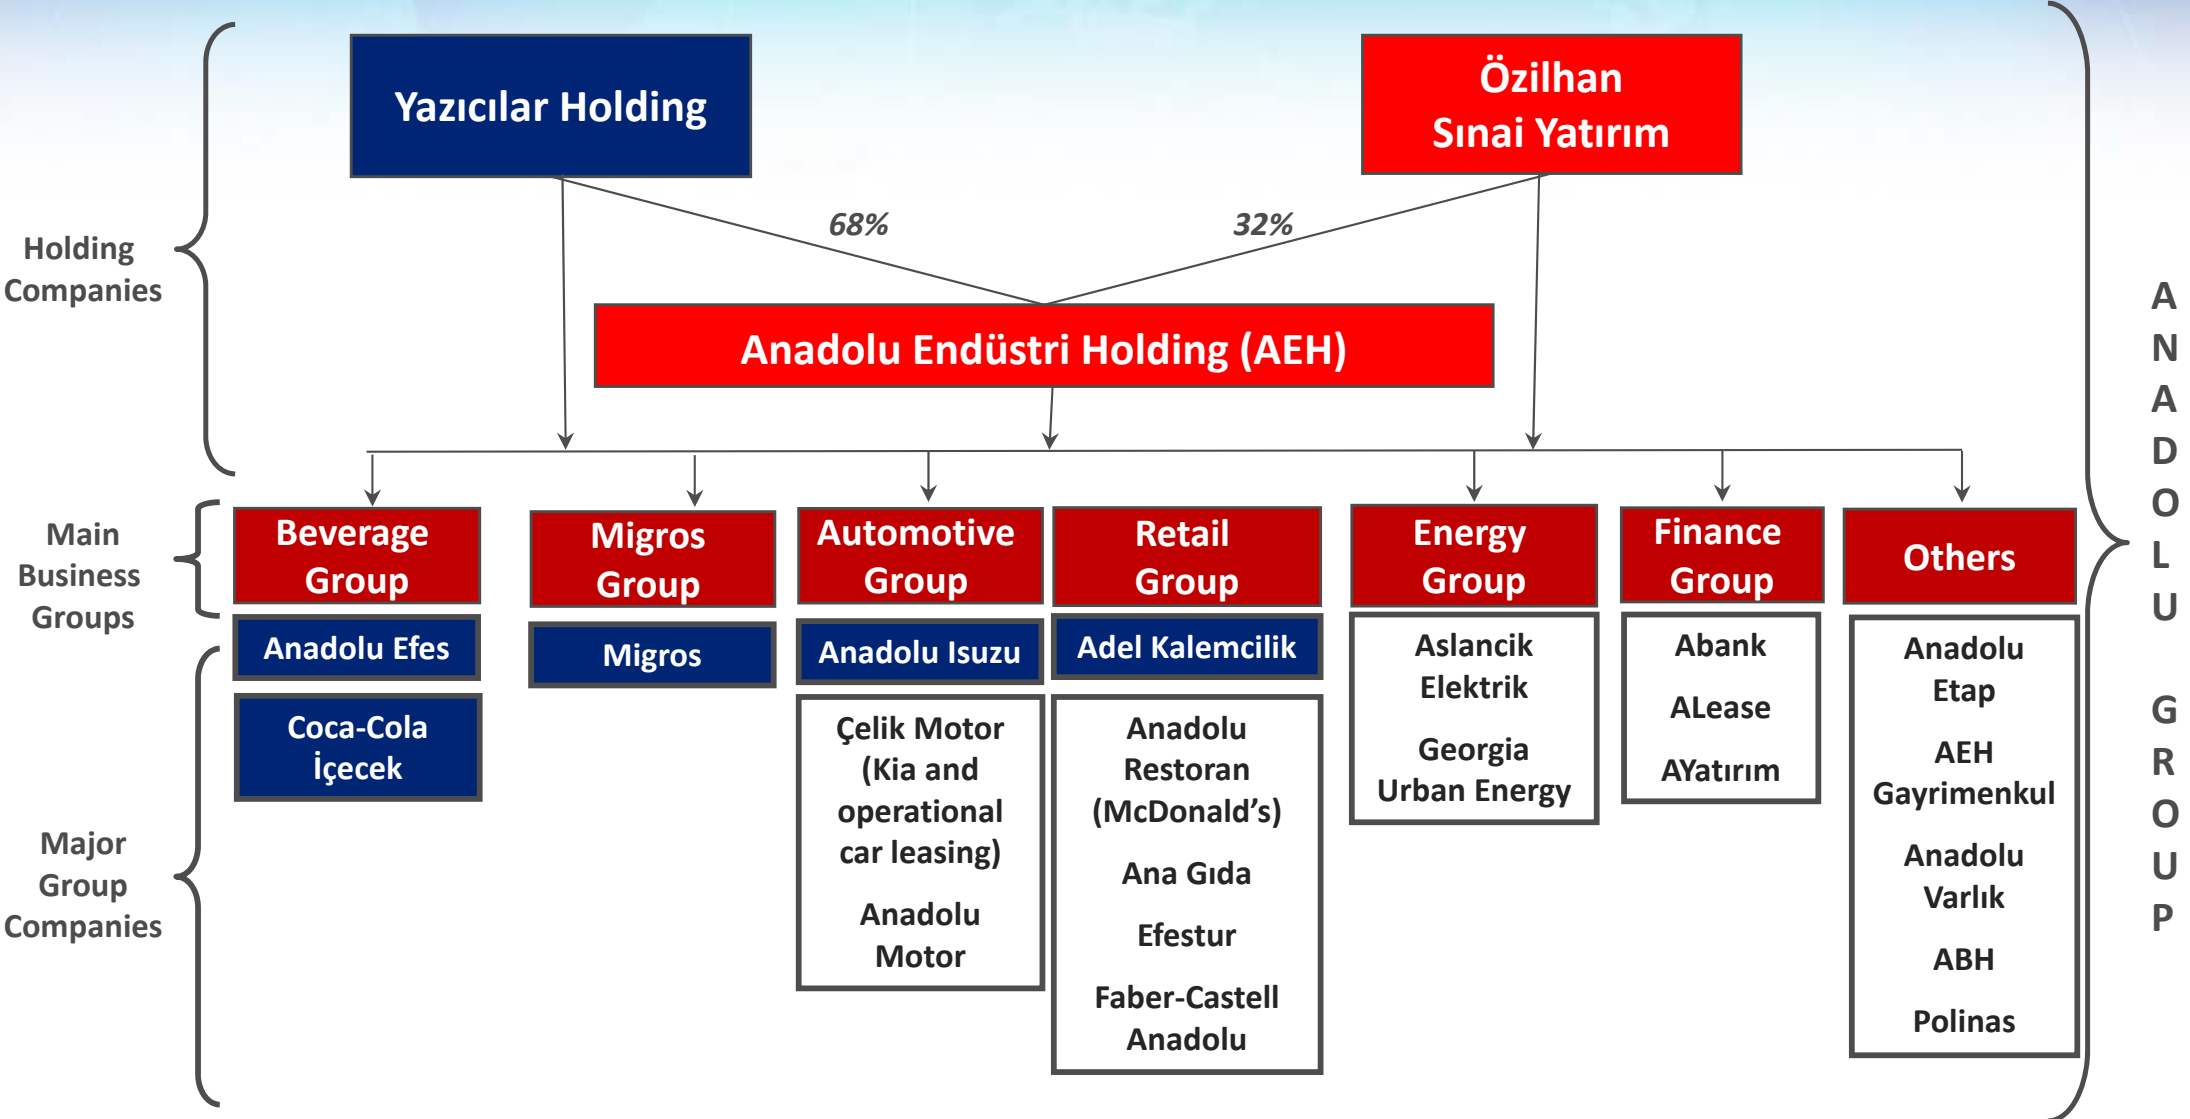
Holding Companies

Yazıcılar Holding

Özilhan Sınai Yatırım

68%

32%

Anadolu Endüstri Holding (AEH)

Main Business Groups

Beverage Group

Migros Group

Automotive Group

Retail Group

Energy Group

Finance Group

Others

Major Group Companies

Anadolu Efes

Coca-Cola İçecek

Migros

Anadolu Isuzu

Çelik Motor (Kia and operational car leasing)

Anadolu Motor

Adel Kalemcilik

Anadolu Restoran (McDonald's)

Ana Gıda

Efestur

Faber-Castell Anadolu

Aslancik Elektrik

Georgia Urban Energy

Abank

ALease

AYatırım

Anadolu Etap

AEH Gayrimenkul

Anadolu Varlık

ABH

Polinas

ANADOLU GROUP